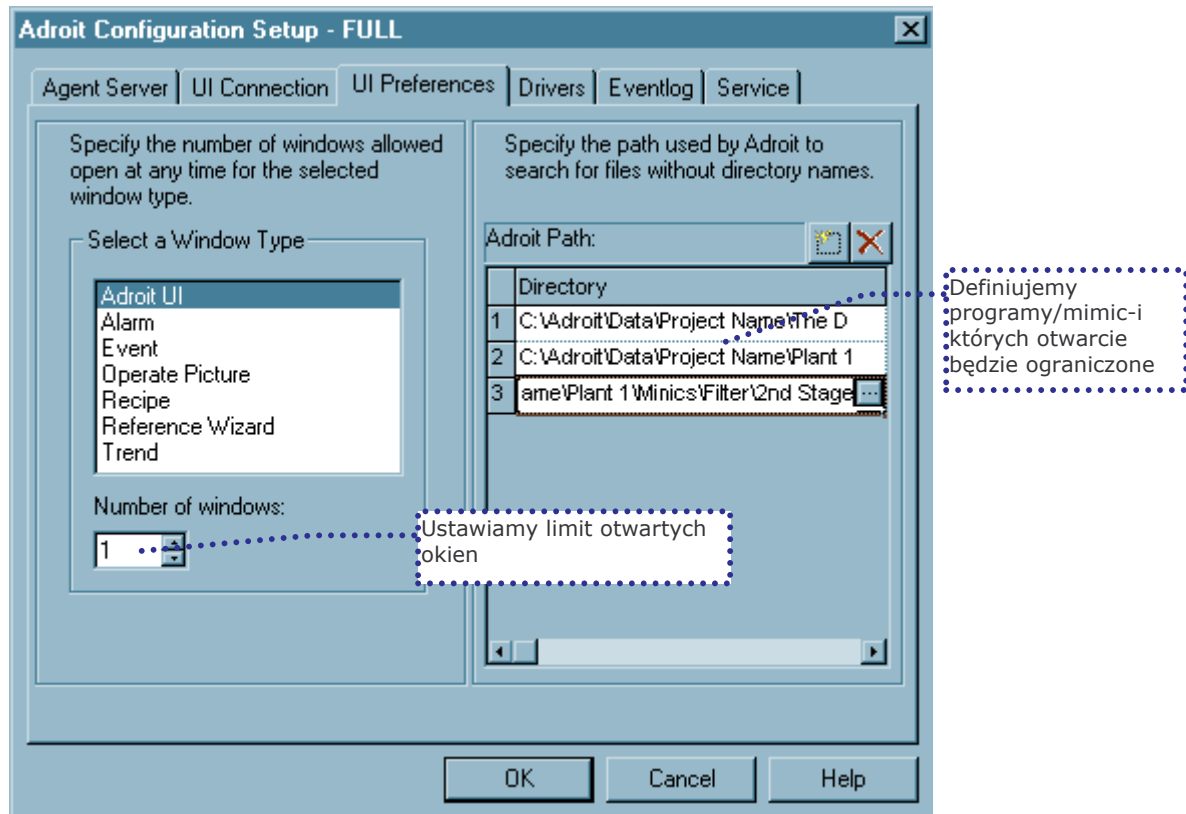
Adroit Configuration Setup - FULL

Agent Server | UI Connection | UI Preferences | Drivers | Eventlog | Service

Specify the number of windows allowed open at any time for the selected window type.

Select a Window Type

Adroit UI
Alarm
Event
Operate Picture
Recipe
Reference Wizard
Trend

Number of windows:

1

Ustawiamy limit otwartych okien

Specify the path used by Adroit to search for files without directory names.

Adroit Path:

| | Directory |
|---|---|
| 1 | C:\Adroit\Data\Project Name\The D |
| 2 | C:\Adroit\Data\Project Name\Plant 1 |
| 3 | ame\Plant 1\Minics\Filter\2nd Stage ... |

Definiujemy programy/mimic-i których otwarcie będzie ograniczone

OK | Cancel | Help